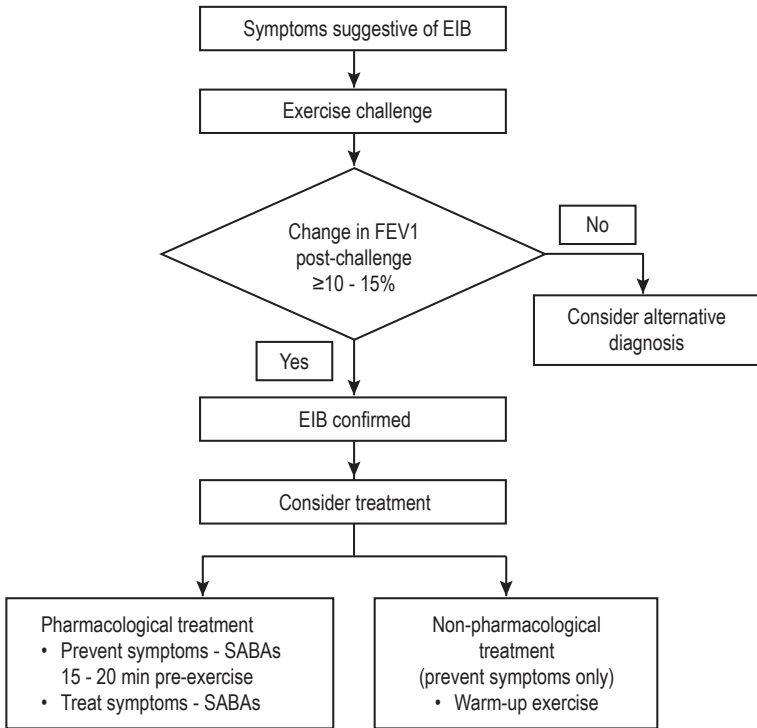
Symptoms suggestive of EIB

Exercise challenge

Change in FEV1 post-challenge ≥10 - 15%

No

Consider alternative diagnosis

Yes

EIB confirmed

Consider treatment

Pharmacological treatment
• Prevent symptoms - SABAs 15 - 20 min pre-exercise
• Treat symptoms - SABAs

Non-pharmacological treatment (prevent symptoms only)
• Warm-up exercise